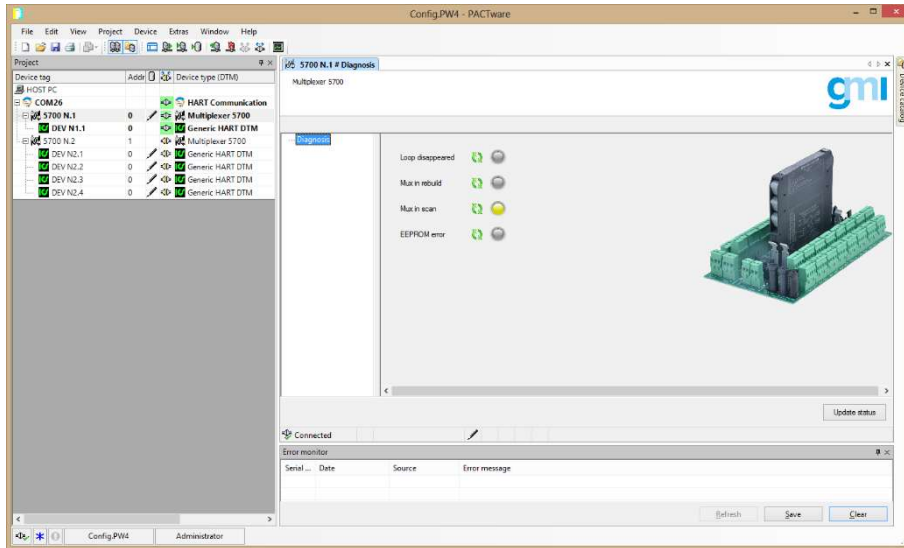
Config.PW4 - PACTware

File Edit View Project Device Extras Window Help

Project

| Device tag | Addr | | Device type (DTM) |
|---|---|---|---|
| HOST PC | | | |
| COM26 | | | HART Communication |
| 5700 N.1 | 0 | | Multiplexer 5700 |
| DEV N1.1 | 0 | | Generic HART DTM |
| 5700 N.2 | 1 | | Multiplexer 5700 |
| DEV N2.1 | 0 | | Generic HART DTM |
| DEV N2.2 | 0 | | Generic HART DTM |
| DEV N2.3 | 0 | | Generic HART DTM |
| DEV N2.4 | 0 | | Generic HART DTM |

5700 N.1 # Diagnosis

Multiplexer 5700

gm

Diagnosis

Loop disappeared

Mux in rebuild

Mux in scan

EEPROM error

Update status

Connected

Error monitor

| Serial ... | Date | Source | Error message |
|---|---|---|---|

Refresh Save Clear

Config.PW4 Administrator